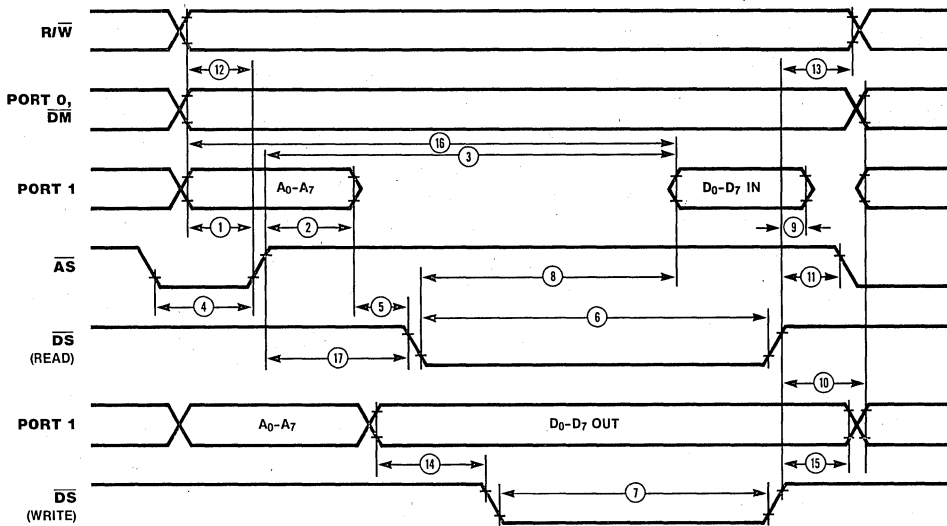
R/$\overline{W}$

12

13

PORT 0, $\overline{DM}$

16

3

PORT 1

$A_0$-$A_7$

$D_0$-$D_7$ IN

1

2

9

$\overline{AS}$

8

11

4

5

6

$\overline{DS}$ (READ)

17

10

PORT 1

$A_0$-$A_7$

$D_0$-$D_7$ OUT

14

15

$\overline{DS}$ (WRITE)

7